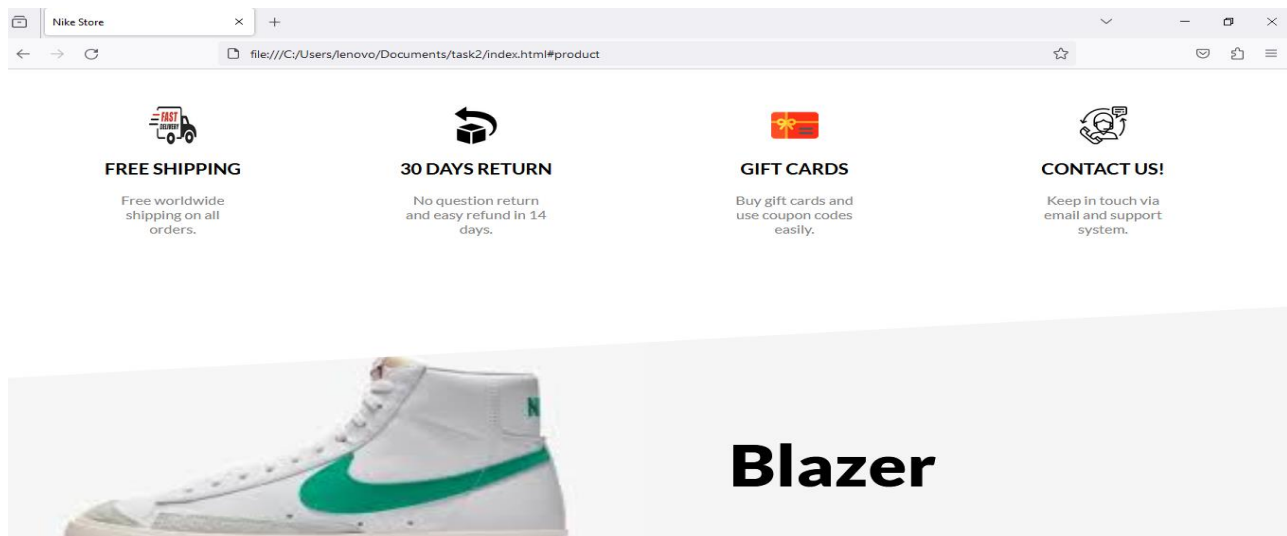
Nike Store

file:///C:/Users/lenovo/Documents/task2/index.html#product

FAST DELIVERY

FREE SHIPPING

Free worldwide shipping on all orders.

30 DAYS RETURN

No question return and easy refund in 14 days.

GIFT CARDS

Buy gift cards and use coupon codes easily.

CONTACT US!

Keep in touch via email and support system.

Blazer